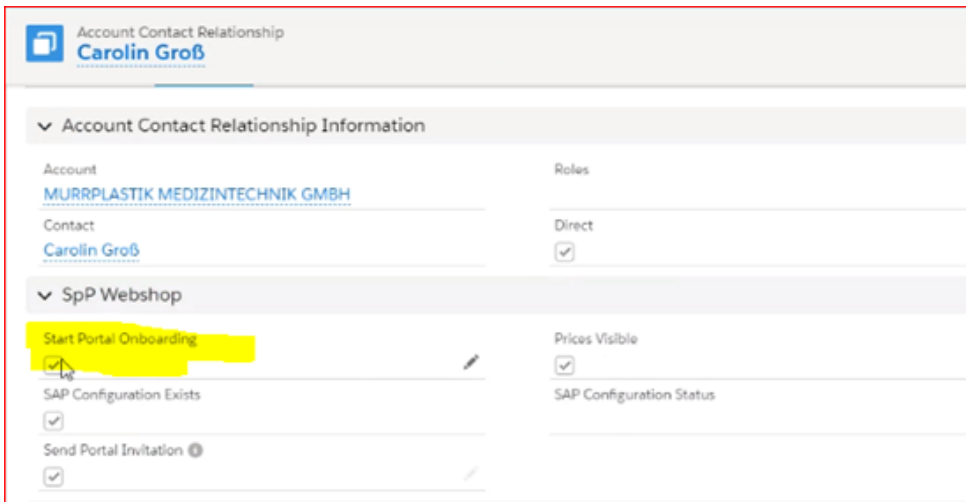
Account Contact Relationship
Carolin Groß

Account Contact Relationship Information

Account
MURRPLASTIK MEDIZINTECHNIK GMBH

Roles

Contact
Carolin Groß

Direct

SpP Webshop

Start Portal Onboarding

Prices Visible

SAP Configuration Exists

SAP Configuration Status

Send Portal Invitation